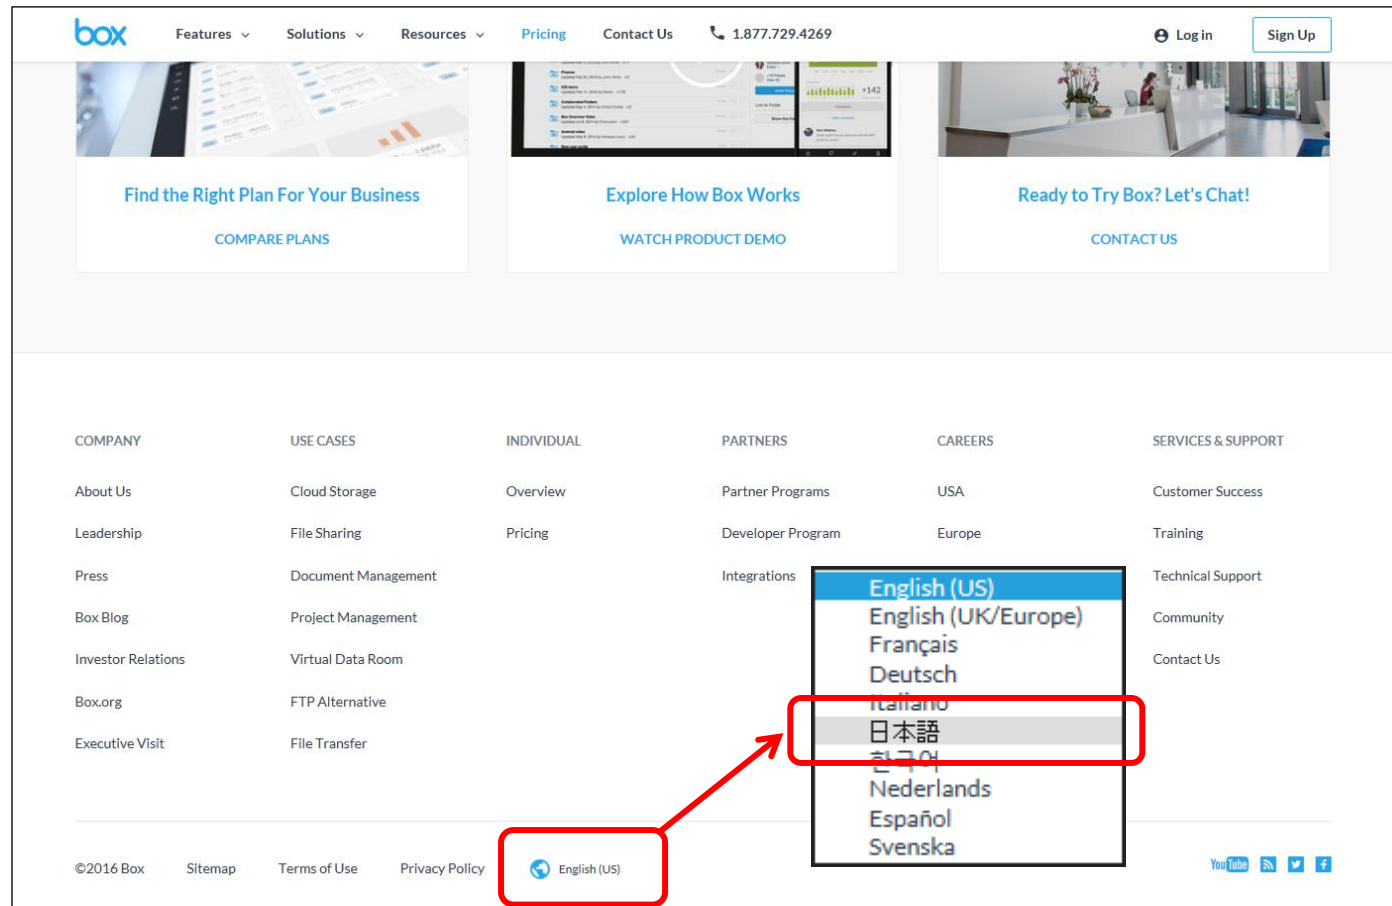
box Features Solutions Resources Pricing Contact Us 1.877.729.4269 Log in Sign Up

+142

Find the Right Plan For Your Business
COMPARE PLANS

Explore How Box Works
WATCH PRODUCT DEMO

Ready to Try Box? Let's Chat!
CONTACT US

COMPANY
About Us
Leadership
Press
Box Blog
Investor Relations
Box.org
Executive Visit

USE CASES
Cloud Storage
File Sharing
Document Management
Project Management
Virtual Data Room
FTP Alternative
File Transfer

INDIVIDUAL
Overview
Pricing

PARTNERS
Partner Programs
Developer Program
Integrations

CAREERS
USA
Europe

SERVICES & SUPPORT
Customer Success
Training
Technical Support
Community
Contact Us

English (US)
English (UK/Europe)
Français
Deutsch
Italiano
日本語
한국어
Nederlands
Español
Svenska

©2016 Box Sitemap Terms of Use Privacy Policy English (US)

YouTube